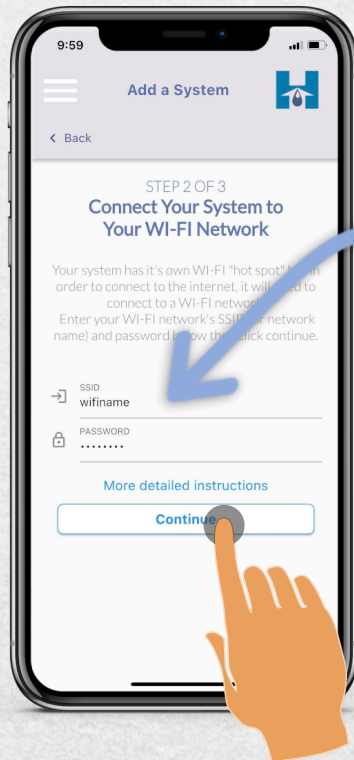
9:59

Add a System

< Back

STEP 2 OF 3
Connect Your System to Your WI-FI Network

Your system has it's own WI-FI "hot spot" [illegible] order to connect to the internet, it will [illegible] to connect to a WI-FI network. Enter your WI-FI network's SSID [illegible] network name) and password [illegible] then click continue.

SSID
wifiname

PASSWORD
••••••••

More detailed instructions

Continue